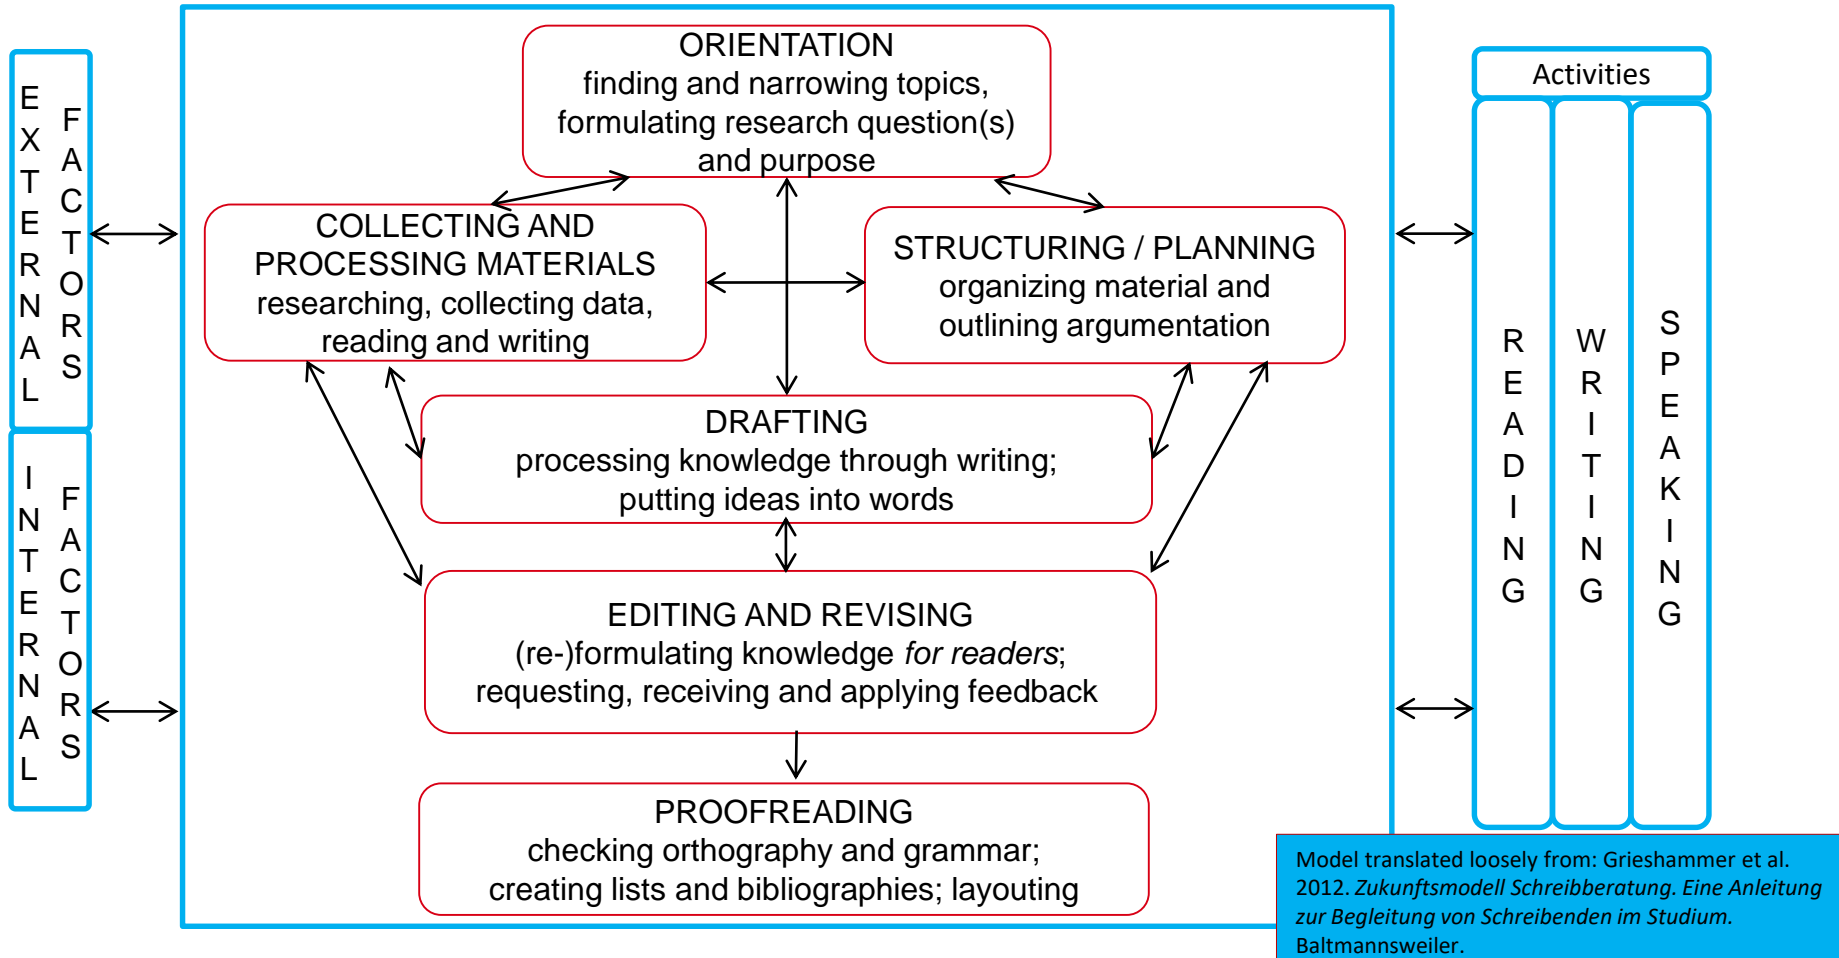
EXTERNAL FACTORS

INTERNAL FACTORS

ORIENTATION
finding and narrowing topics, formulating research question(s) and purpose

COLLECTING AND PROCESSING MATERIALS
researching, collecting data, reading and writing

STRUCTURING / PLANNING
organizing material and outlining argumentation

DRAFTING
processing knowledge through writing; putting ideas into words

EDITING AND REVISING
(re-)formulating knowledge *for readers*; requesting, receiving and applying feedback

PROOFREADING
checking orthography and grammar; creating lists and bibliographies; layouting

Activities

READING

WRITING

SPEAKING

Model translated loosely from: Grieshammer et al. 2012. *Zukunftsmodell Schreibberatung. Eine Anleitung zur Begleitung von Schreibenden im Studium.* Baltmannsweiler.